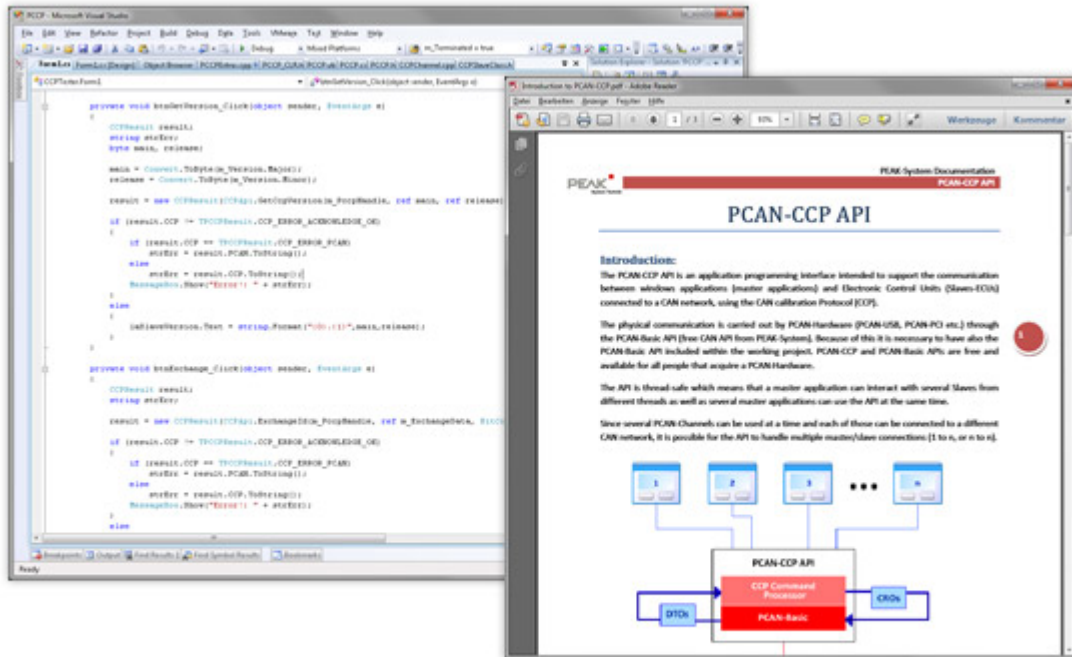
PCCP - Microsoft Visual Studio

File Edit View Refactor Project Build Debug Data Tools VMware Test Window Help

Debug Mixed Platforms m_Terminated = true

Form1.cs Form1.cs [Design] Object Browser PCCPExtras.cpp PCCP_CLR.h PCCP.cpp PCCP.h CCPChannel.cpp CCPSlaveCheck

CCPTester.Form1 btnGetVersion_Click(object sender, EventArgs e)

private void btnGetVersion_Click(object sender, EventArgs e)
{
CCPResult result;
string strErr;
byte main, release;

main = Convert.ToByte(m_Version.Major);
release = Convert.ToByte(m_Version.Minor);

result = new CCPResult(CCPApi.GetCcpVersion(m_PccpHandle, ref main, ref release

if (result.CCP != TPCCPResult.CCP_ERROR_ACKNOWLEDGE_OK)
{
if (result.CCP == TPCCPResult.CCP_ERROR_PCAN)
strErr = result.PCAN.ToString();
else
strErr = result.CCP.ToString();
MessageBox.Show("Error: " + strErr);
}
else
{
laSlaveVersion.Text = string.Format("{0}.{1}",main,release);
}
}

private void btnExchange_Click(object sender, EventArgs e)
{
CCPResult result;
string strErr;

result = new CCPResult(CCPApi.ExchangeId(m_PccpHandle, ref m_ExchangeData,

if (result.CCP != TPCCPResult.CCP_ERROR_ACKNOWLEDGE_OK)
{
if (result.CCP == TPCCPResult.CCP_ERROR_PCAN)
strErr = result.PCAN.ToString();
else
strErr = result.CCP.ToString();
MessageBox.Show("Error: " + strErr);
}
else

Breakpoints Output Find Results 1 Find Symbol Results Bookmarks

Ready

Introduction to PCAN-CCP.pdf - Adobe Reader

Datei Bearbeiten Anzeige Fenster Hilfe

1 / 3 93%

Werkzeuge Kommentar

PEAK

PEAK-System Documentation

PCAN-CCP API

PCAN-CCP API

Introduction:

The PCAN-CCP API is an application programming interface intended to support the communication between windows applications (master applications) and Electronic Control Units (Slaves-ECUs) connected to a CAN network, using the CAN calibration Protocol (CCP).

The physical communication is carried out by PCAN-Hardware (PCAN-USB, PCAN-PCI etc.) through the PCAN-Basic API (free CAN API from PEAK-System). Because of this it is necessary to have also the PCAN-Basic API included within the working project. PCAN-CCP and PCAN-Basic APIs are free and available for all people that acquire a PCAN-Hardware.

The API is thread-safe which means that a master application can interact with several Slaves from different threads as well as several master applications can use the API at the same time.

Since several PCAN-Channels can be used at a time and each of those can be connected to a different CAN network, it is possible for the API to handle multiple master/slave connections (1 to n, or n to n).

1

1 2 3 ••• n

PCAN-CCP API

CCP Command Processor

PCAN-Basic

DTOs

CROs